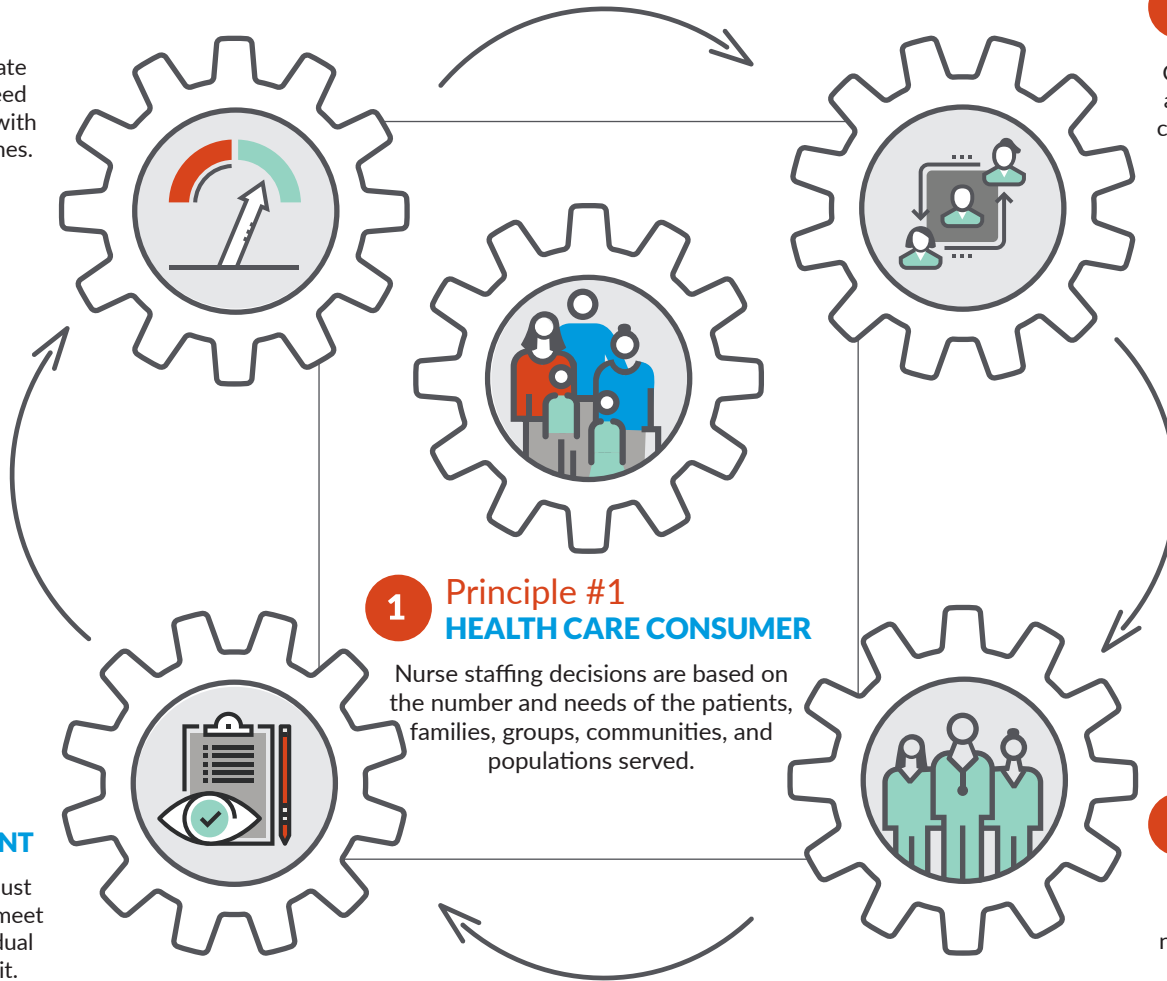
ate
eed
with
nes.

C
a
c

1 Principle #1
HEALTH CARE CONSUMER

Nurse staffing decisions are based on the number and needs of the patients, families, groups, communities, and populations served.

NT

ust
meet
dual
it.

r